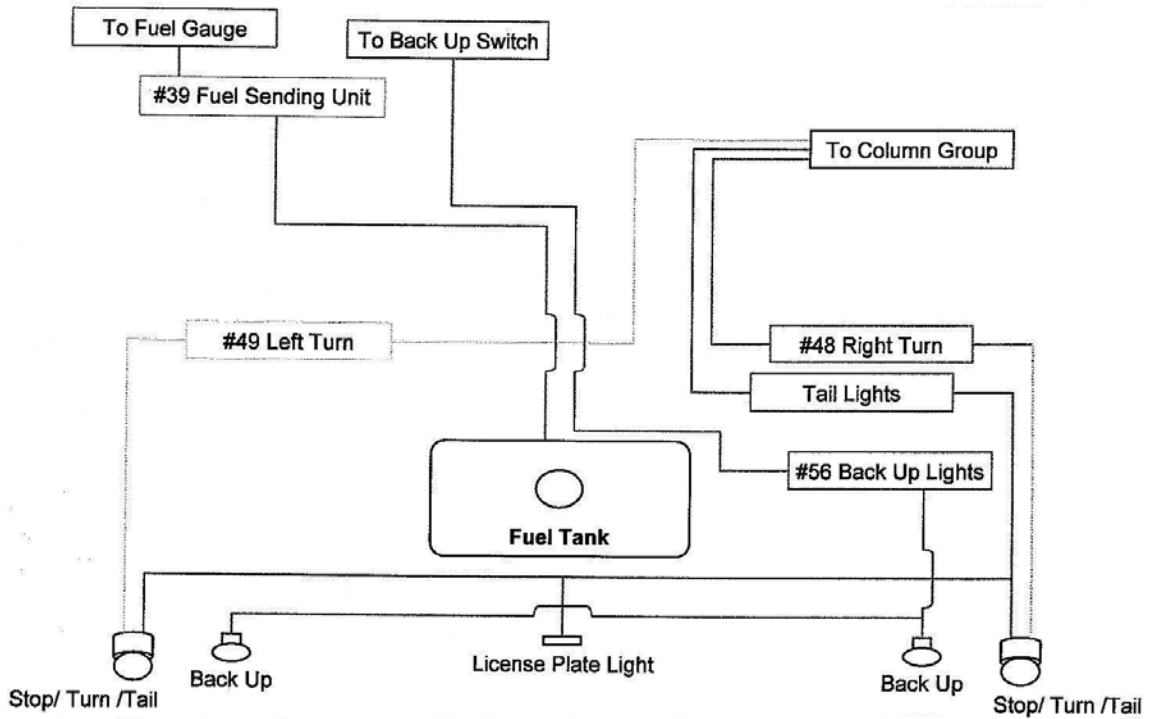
To Fuel Gauge

To Back Up Switch

#39 Fuel Sending Unit

To Column Group

#49 Left Turn

#48 Right Turn

Tail Lights

#56 Back Up Lights

Fuel Tank

Stop/ Turn /Tail

Back Up

License Plate Light

Back Up

Stop/ Turn /Tail